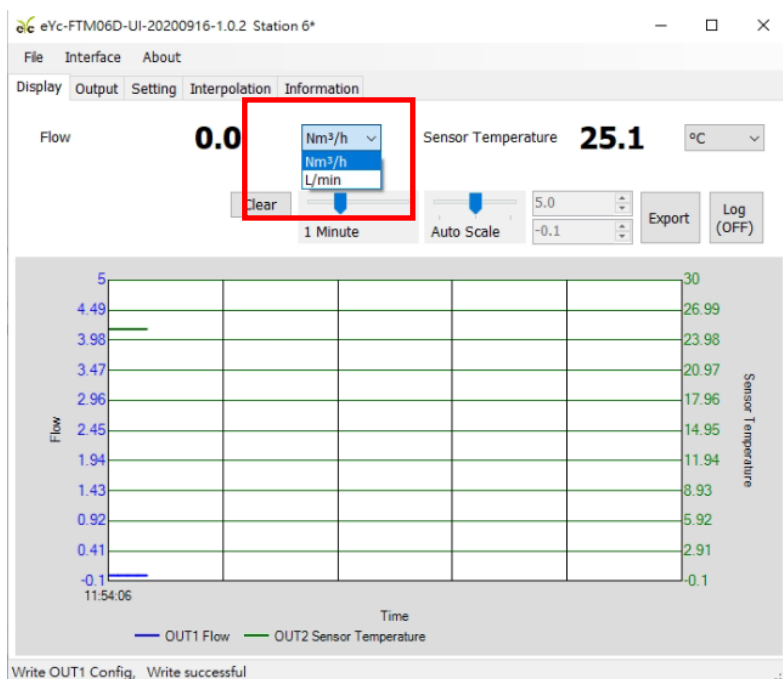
eYc eYc-FTM06D-UI-20200916-1.0.2 Station 6*

File Interface About

Display Output Setting Interpolation Information

Flow 0.0 Nm³/h

Nm³/h
L/min

Sensor Temperature 25.1 °C

Clear

1 Minute

Auto Scale

5.0
-0.1

Export

Log (OFF)

5
4.49
3.98
3.47
2.96
2.45
1.94
1.43
0.92
0.41
-0.1

Flow

30
26.99
23.98
20.97
17.96
14.95
11.94
8.93
5.92
2.91
0.1

Sensor Temperature

11:54:06

Time

OUT1 Flow OUT2 Sensor Temperature

Write OUT1 Config, Write successful